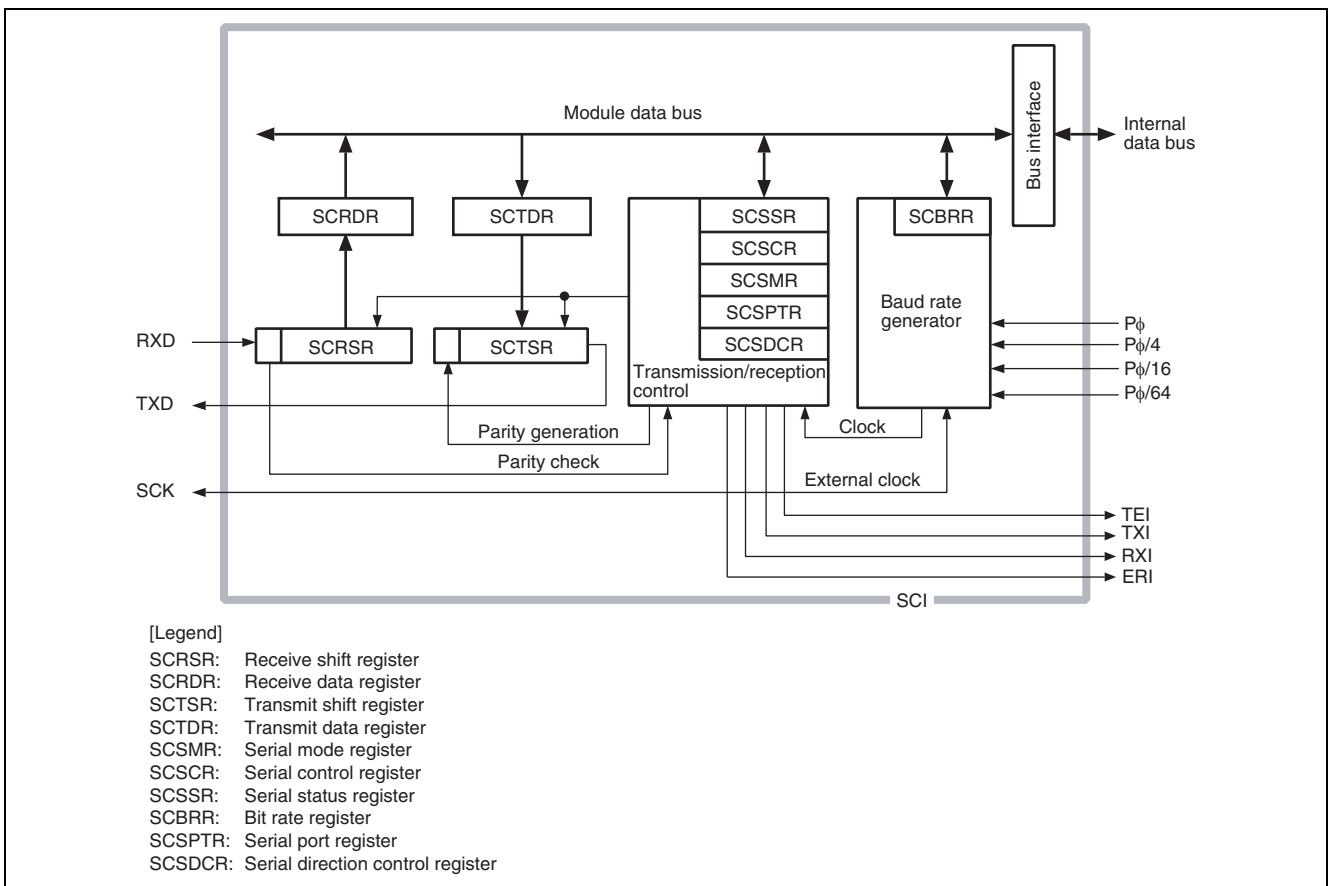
Module data bus

Bus interface

Internal data bus

SCRDR

SCTDR

SCSSR

SCSCR

SCSMR

SCSPTR

SCSDCR

SCBRR

Baud rate generator

RXD

SCRSR

SCTSR

Transmission/reception control

$P\phi$

$P\phi/4$

$P\phi/16$

$P\phi/64$

TXD

Parity generation

Clock

Parity check

SCK

External clock

TEI

TXI

RXI

ERI

SCI

[Legend]
SCRSR: Receive shift register
SCRDR: Receive data register
SCTSR: Transmit shift register
SCTDR: Transmit data register
SCSMR: Serial mode register
SCSCR: Serial control register
SCSSR: Serial status register
SCBRR: Bit rate register
SCSPTR: Serial port register
SCSDCR: Serial direction control register